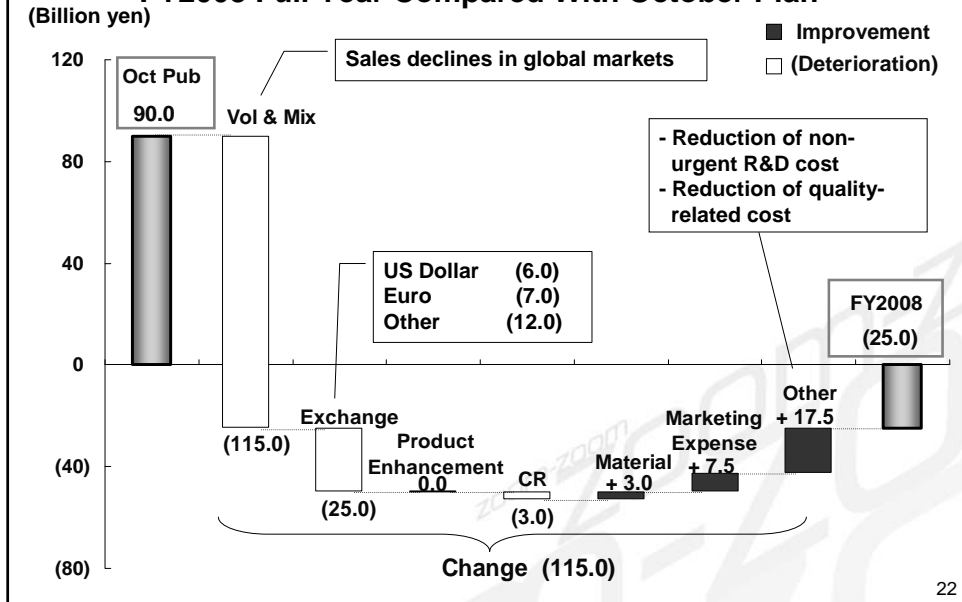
FY2008 Full Year Compared With October Plan

(Billion yen)

Improvement
(Deterioration)

Sales declines in global markets

120
80
40
0
(40)
(80)

Oct Pub
90.0

Vol & Mix
(115.0)

- Reduction of non-urgent R&D cost
- Reduction of quality-related cost

US Dollar (6.0)
Euro (7.0)
Other (12.0)

Exchange
(25.0)

Product Enhancement
0.0

CR
(3.0)

Material
+ 3.0

Marketing Expense
+ 7.5

Other
+ 17.5

FY2008
(25.0)

Change (115.0)

zoom-zoom

22